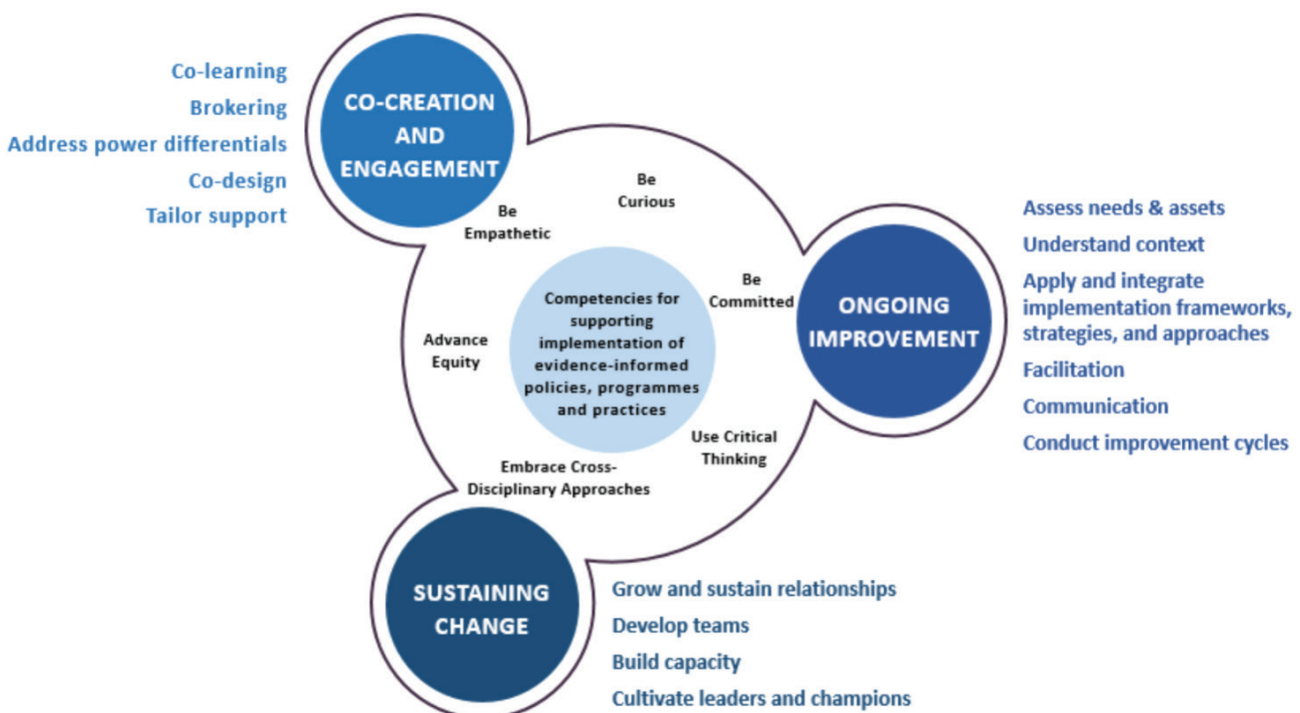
Co-learning
Brokering
Address power differentials
Co-design
Tailor support

CO-CREATION AND ENGAGEMENT

Be Curious

Be Empathetic

Be Committed

Advance Equity

Competencies for supporting implementation of evidence-informed policies, programmes and practices

Use Critical Thinking

Embrace Cross-Disciplinary Approaches

ONGOING IMPROVEMENT

Assess needs & assets
Understand context
Apply and integrate implementation frameworks, strategies, and approaches
Facilitation
Communication
Conduct improvement cycles

SUSTAINING CHANGE

Grow and sustain relationships
Develop teams
Build capacity
Cultivate leaders and champions